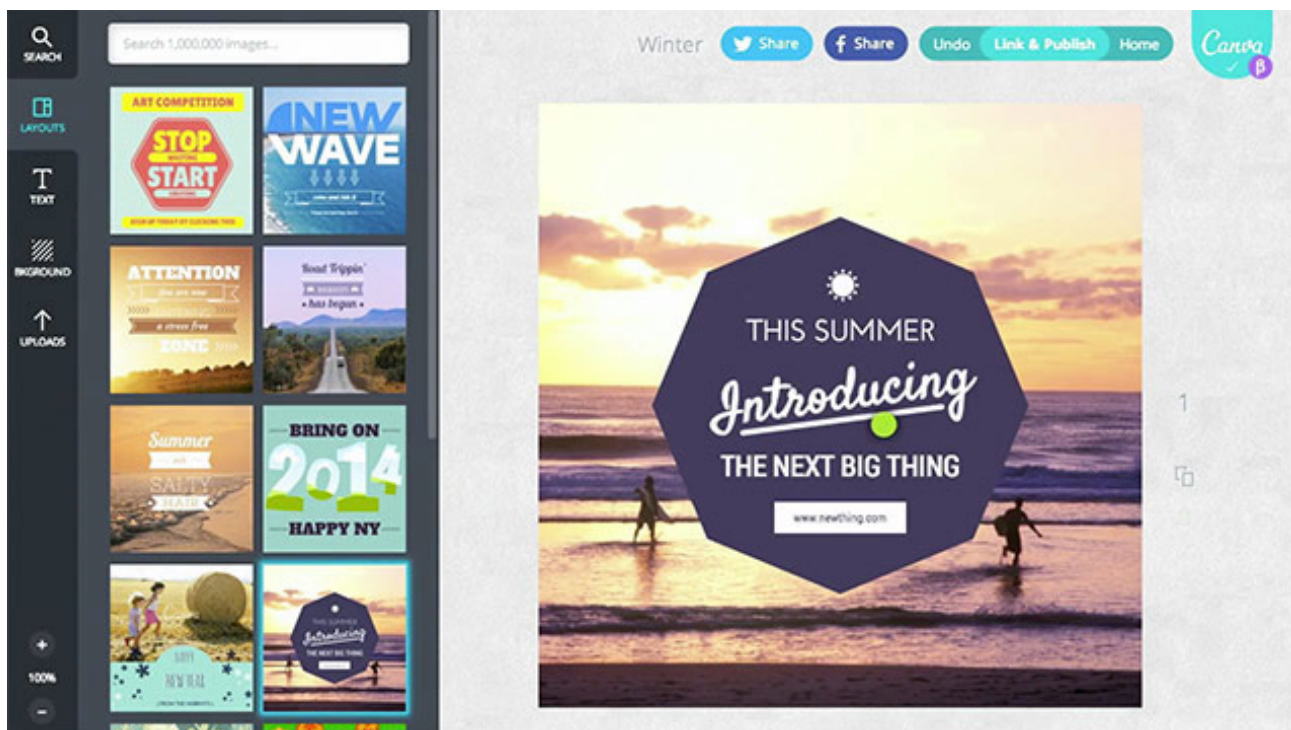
SEARCH

LAYOUTS

TEXT

BKGROUND

UPLOADS

+

100%

-

Search 1,000,000 images...

ART COMPETITION
STOP
START

NEW WAVE

ATTENTION
you are now
a stress free
ZONE

Road Trippin'
has begun

Summer
SALTY

BRING ON
2014
HAPPY NY

NEW YEAR

THIS SUMMER
Introducing
THE NEXT BIG THING

Winter

Share

Share

Undo

Link & Publish

Home

Canva

THIS SUMMER

Introducing

THE NEXT BIG THING

www.newthing.com

1